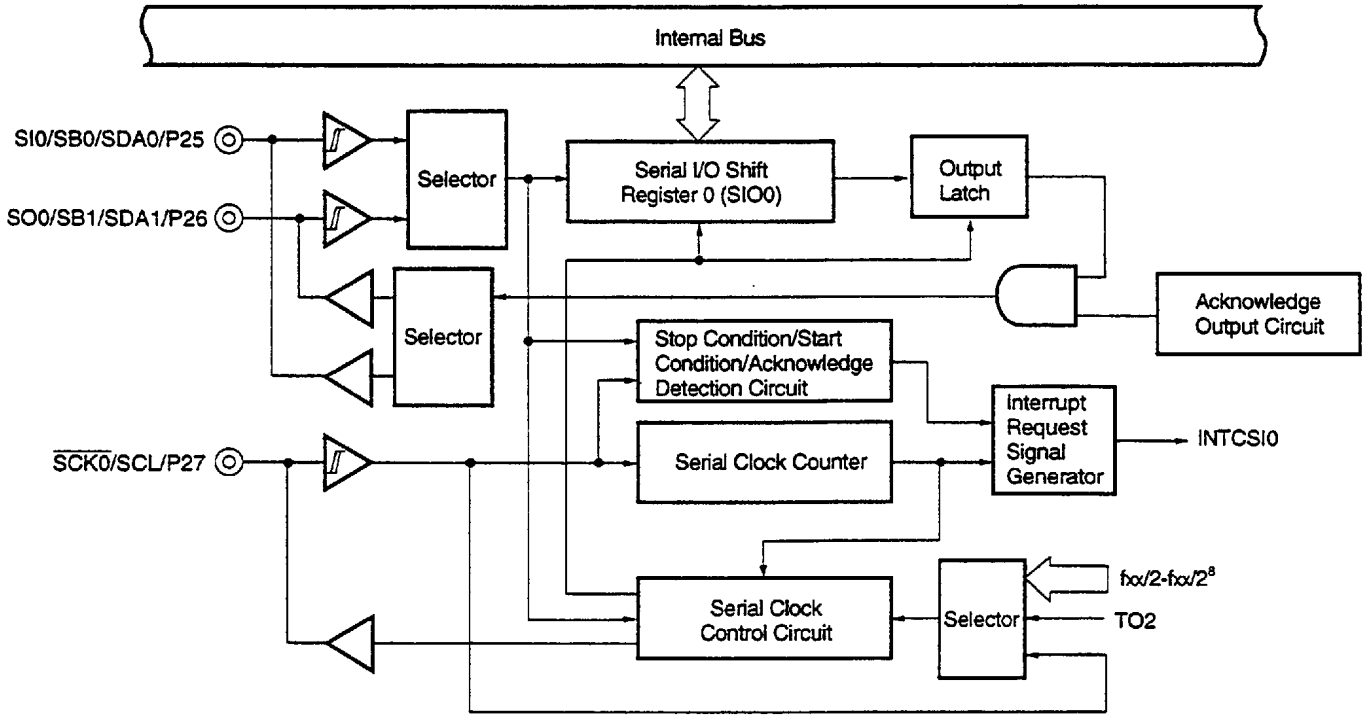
Internal Bus

SI0/SB0/SDA0/P25

SO0/SB1/SDA1/P26

Selector

Serial I/O Shift Register 0 (SIO0)

Output Latch

Selector

Acknowledge Output Circuit

Stop Condition/Start Condition/Acknowledge Detection Circuit

Interrupt Request Signal Generator

INTCSI0

$\overline{SCK0}$/SCL/P27

Serial Clock Counter

$f_{XX}/2-f_{XX}/2^8$

Serial Clock Control Circuit

Selector

TO2